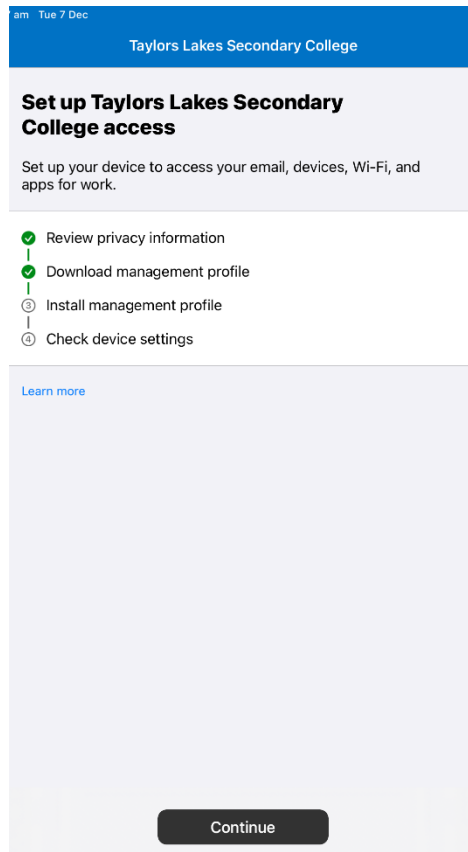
am Tue 7 Dec

Taylors Lakes Secondary College

Set up Taylors Lakes Secondary College access

Set up your device to access your email, devices, Wi-Fi, and apps for work.

Review privacy information

Download management profile

3 Install management profile

4 Check device settings

Learn more

Continue